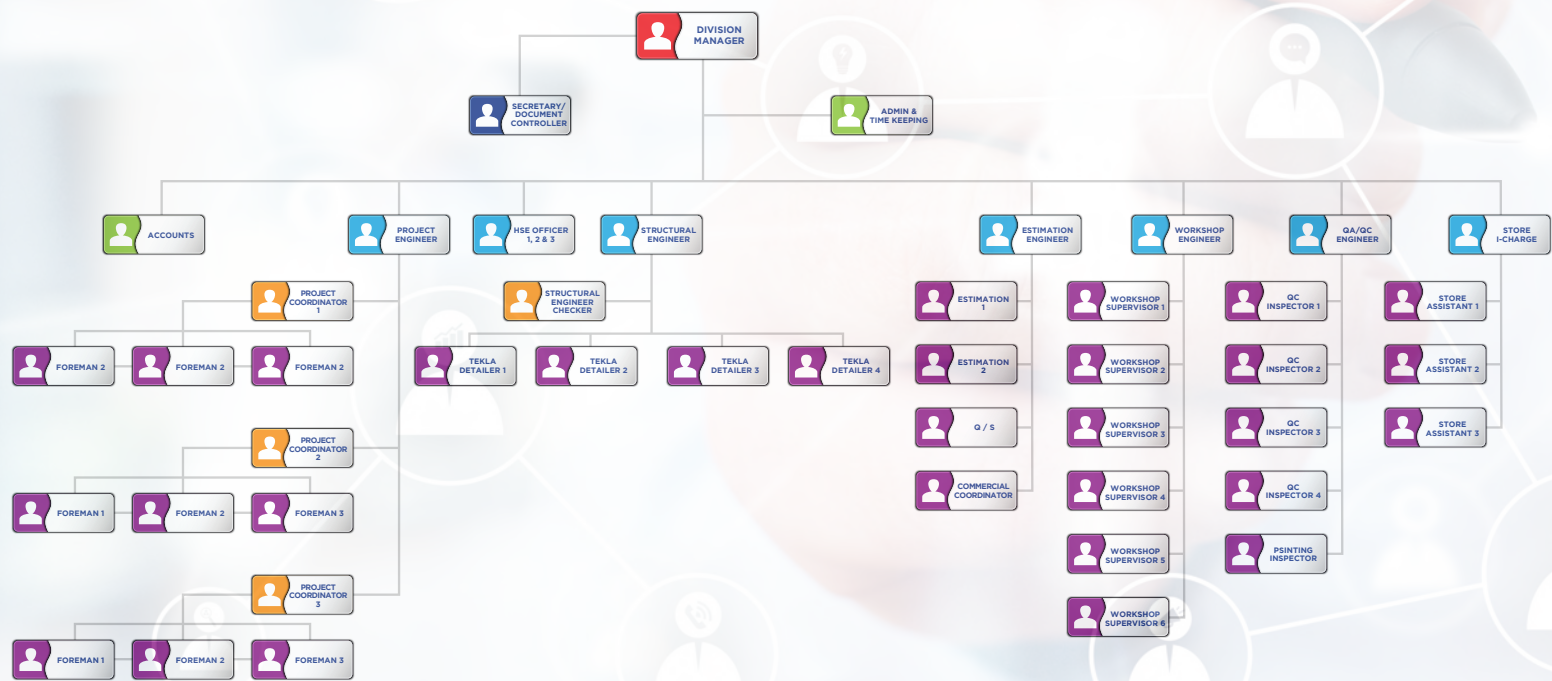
DIVISION MANAGER

SECRETARY/ DOCUMENT CONTROLLER

ADMIN & TIME KEEPING

ACCOUNTS

PROJECT ENGINEER

HSE OFFICER 1, 2 & 3

STRUCTURAL ENGINEER

ESTIMATION ENGINEER

WORKSHOP ENGINEER

QA/QC ENGINEER

STORE I-CHARGE

PROJECT COORDINATOR 1

FOREMAN 2

FOREMAN 2

FOREMAN 2

PROJECT COORDINATOR 2

FOREMAN 1

FOREMAN 2

FOREMAN 3

PROJECT COORDINATOR 3

FOREMAN 1

FOREMAN 2

FOREMAN 3

STRUCTURAL ENGINEER CHECKER

TEKLA DETAILER 1

TEKLA DETAILER 2

TEKLA DETAILER 3

TEKLA DETAILER 4

ESTIMATION 1

ESTIMATION 2

Q / S

COMMERCIAL COORDINATOR

WORKSHOP SUPERVISOR 1

WORKSHOP SUPERVISOR 2

WORKSHOP SUPERVISOR 3

WORKSHOP SUPERVISOR 4

WORKSHOP SUPERVISOR 5

WORKSHOP SUPERVISOR 6

QC INSPECTOR 1

QC INSPECTOR 2

QC INSPECTOR 3

QC INSPECTOR 4

PSINTING INSPECTOR

STORE ASSISTANT 1

STORE ASSISTANT 2

STORE ASSISTANT 3